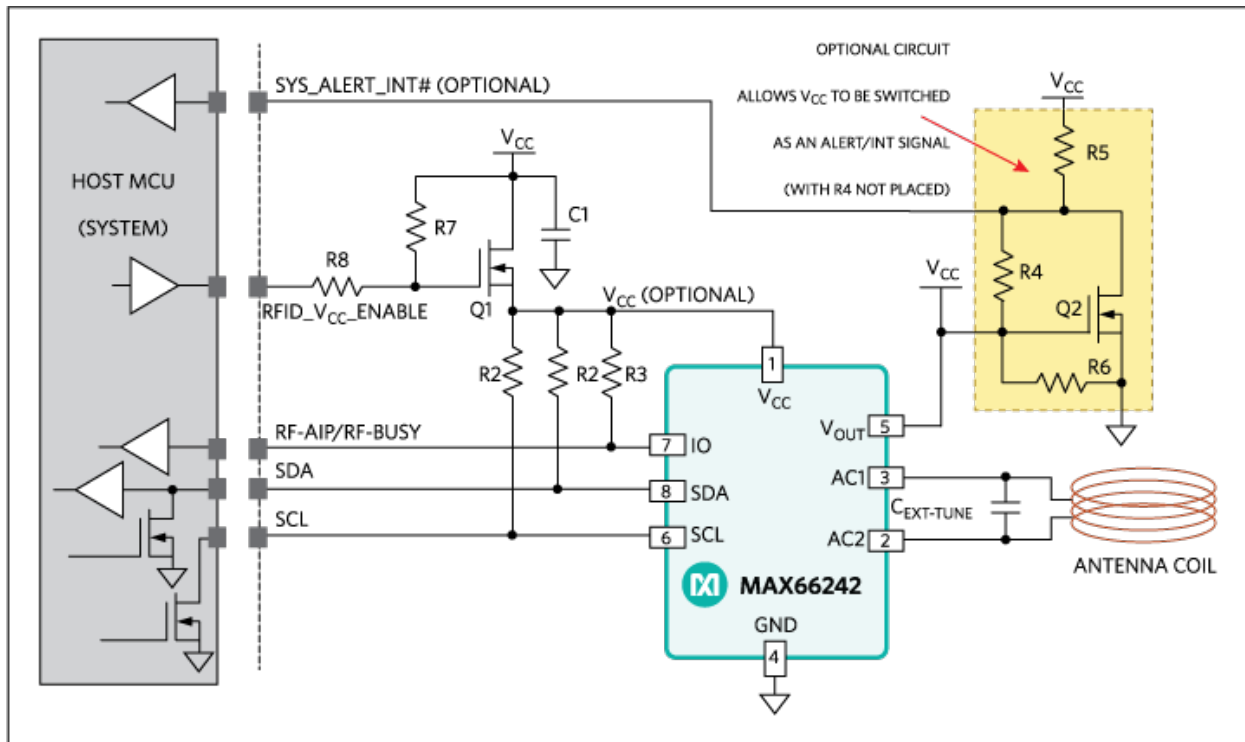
HOST MCU
(SYSTEM)

SYS_ALERT_INT# (OPTIONAL)

OPTIONAL CIRCUIT
ALLOWS $V_{CC}$ TO BE SWITCHED
AS AN ALERT/INT SIGNAL
(WITH R4 NOT PLACED)

$V_{CC}$
R5
$V_{CC}$
C1
R7
R8
$RFID\_V_{CC}\_ENABLE$
Q1
$V_{CC}$ (OPTIONAL)
R4
$V_{CC}$
Q2
R6
R2
R2
R3
1
$V_{CC}$
RF-AIP/RF-BUSY
7 IO
SDA
8 SDA
SCL
6 SCL
$V_{OUT}$ 5
AC1 3
$C_{EXT-TUNE}$
AC2 2
ANTENNA COIL
MAX66242
GND
4